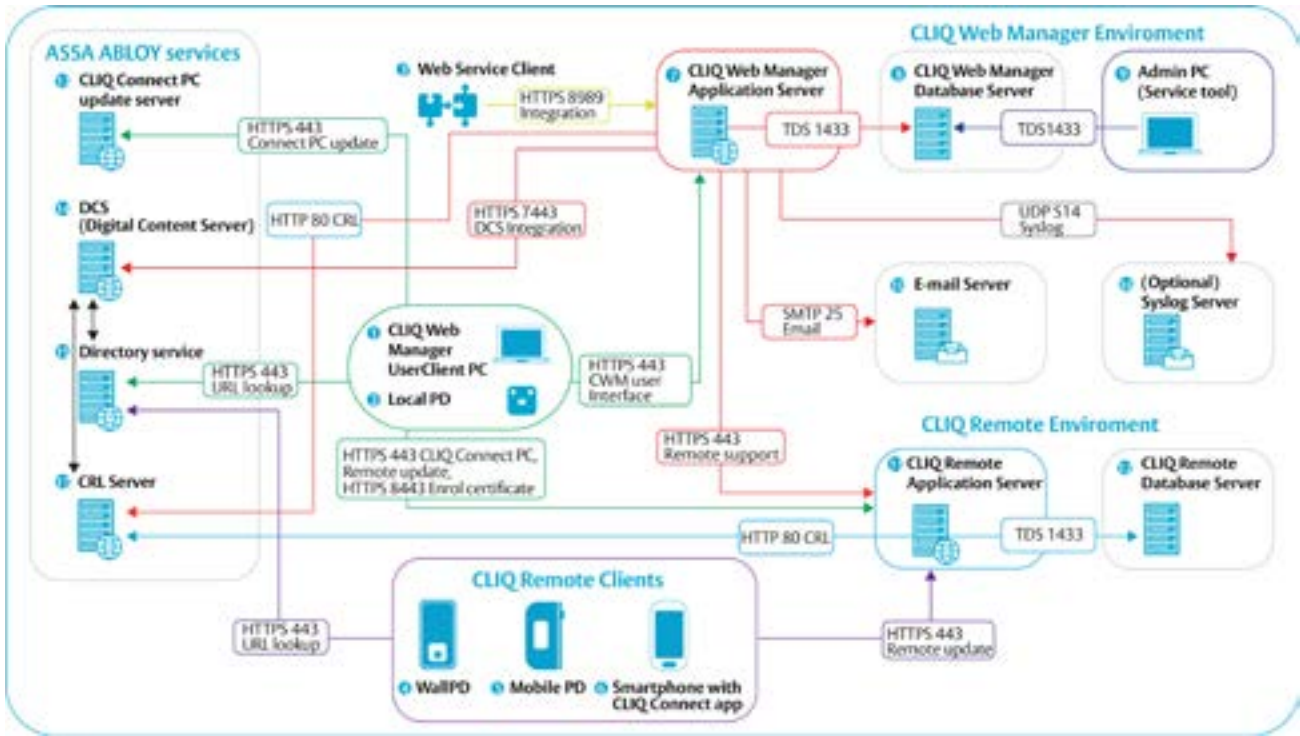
ASSA ABLOY services

CLIQ Connect PC update server

DCS (Digital Content Server)

Directory service

CRL Server

Web Service Client

HTTPS 8989 Integration

HTTPS 443 Connect PC update

HTTP 80 CRL

HTTPS 7443 DCS Integration

HTTPS 443 URL lookup

CLIQ Web Manager UserClient PC

Local PD

HTTPS 443 CWM user Interface

HTTPS 443 CLIQ Connect PC, Remote update, HTTPS 8443 Enrol certificate

CLIQ Web Manager Enviroment

CLIQ Web Manager Application Server

TDS 1433

CLIQ Web Manager Database Server

TDS1433

Admin PC (Service tool)

UDP 514 Syslog

SMTP 25 Email

E-mail Server

(Optional) Syslog Server

HTTPS 443 Remote support

CLIQ Remote Enviroment

CLIQ Remote Application Server

CLIQ Remote Database Server

HTTP 80 CRL

TDS 1433

CLIQ Remote Clients

HTTPS 443 URL lookup

WallPD

Mobile PD

Smartphone with CLIQ Connect app

HTTPS 443 Remote update